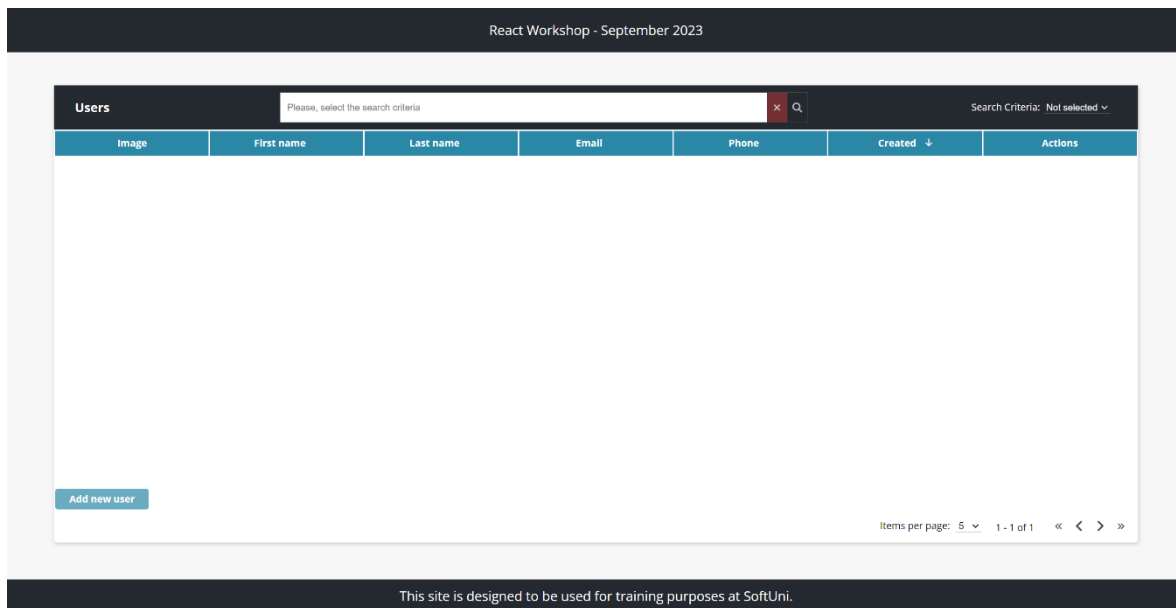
React Workshop - September 2023

Users

Please, select the search criteria

Search Criteria: Not selected

| Image | First name | Last name | Email | Phone | Created ↓ | Actions |
|---|---|---|---|---|---|---|

Add new user

Items per page: 5 1 - 1 of 1 « ‹ › »

This site is designed to be used for training purposes at SoftUni.